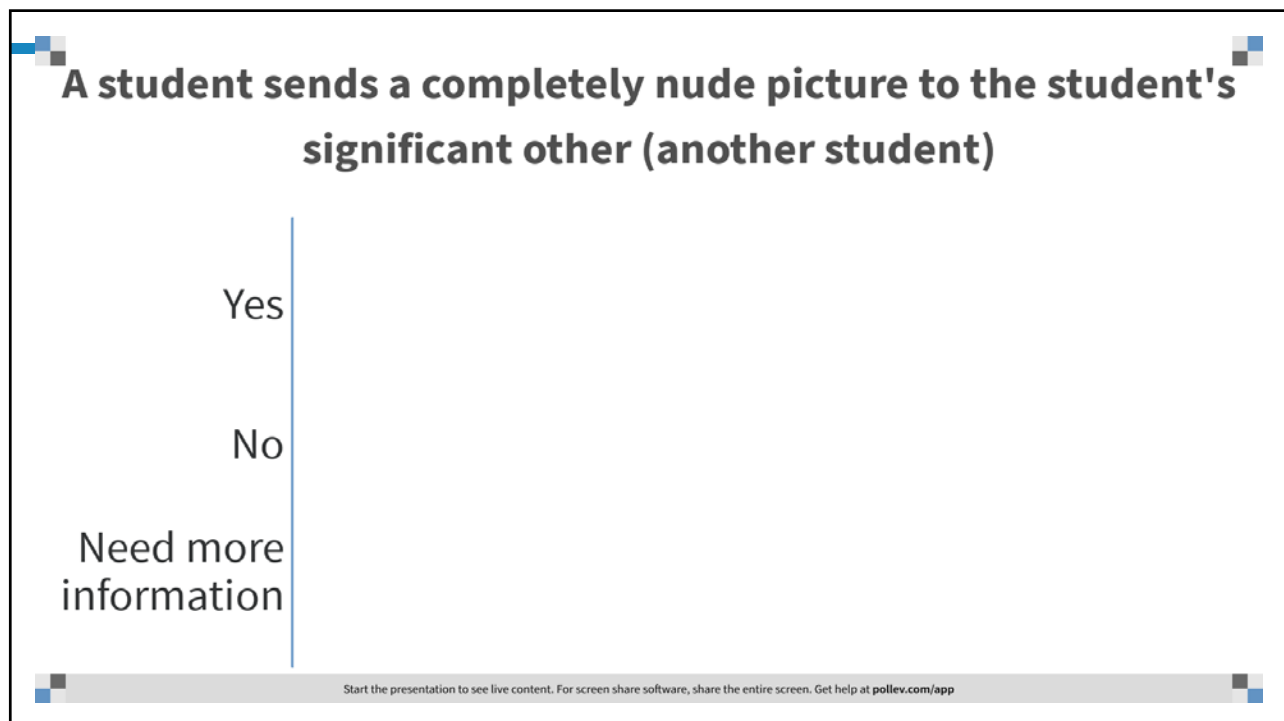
A student sends a completely nude picture to the student's significant other (another student)

Yes

No

Need more information

Start the presentation to see live content. For screen share software, share the entire screen. Get help at pollev.com/app